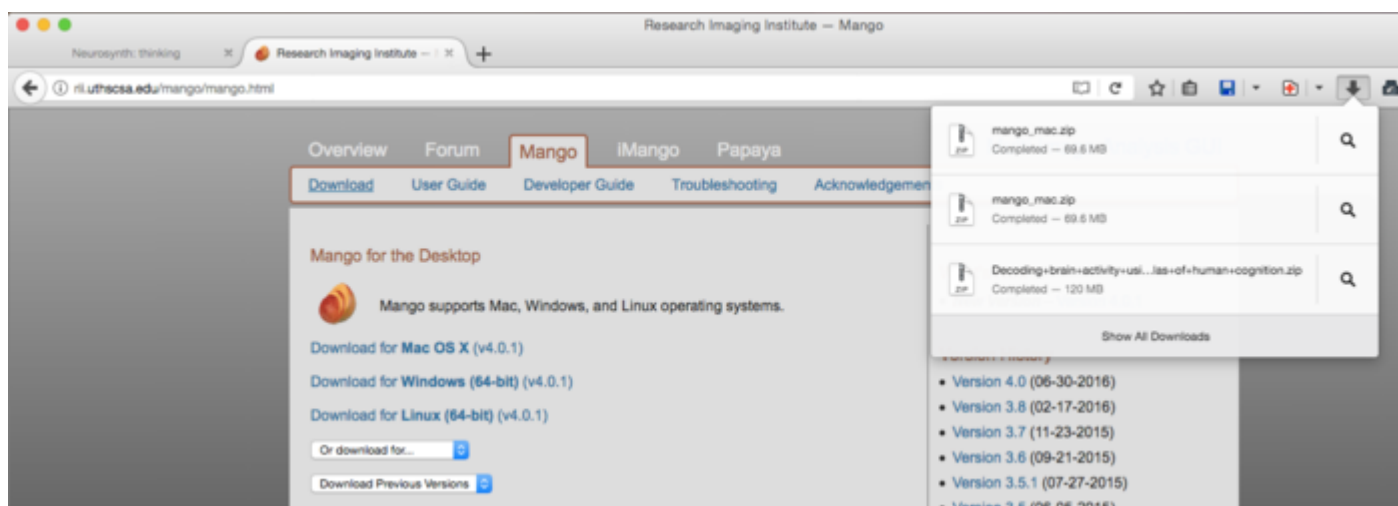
Research Imaging Institute — Mango

Neurosynth: thinking

Research Imaging Institute — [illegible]

rii.uthscsa.edu/mango/mango.html

Overview Forum Mango iMango Papaya

Download User Guide Developer Guide Troubleshooting Acknowledgemen

mango_mac.zip
Completed — 69.6 MB

mango_mac.zip
Completed — 69.6 MB

Decoding+brain+activity+usi...las+of+human+cognition.zip
Completed — 120 MB

Show All Downloads

Mango for the Desktop

Mango supports Mac, Windows, and Linux operating systems.

Download for Mac OS X (v4.0.1)

Download for Windows (64-bit) (v4.0.1)

Download for Linux (64-bit) (v4.0.1)

Or download for...

Download Previous Versions

Version History

• Version 4.0 (06-30-2016)
• Version 3.8 (02-17-2016)
• Version 3.7 (11-23-2015)
• Version 3.6 (09-21-2015)
• Version 3.5.1 (07-27-2015)
• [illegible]